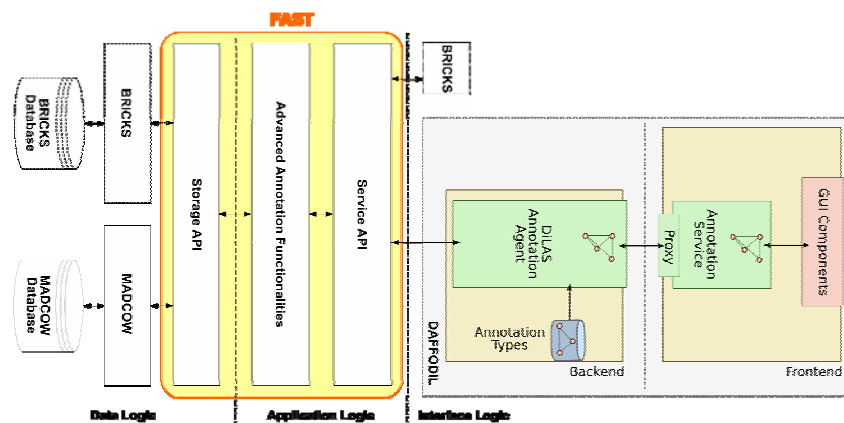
FAST

BRICKS Database

BRICKS

MADCOW Database

MADCOW

Storage API

Advanced Annotation Functionalities

Service API

BRICKS

DAFFODIL

DiLAS Annotation Agent

Annotation Types

Backend

Proxy

Annotation Service

GUI Components

Frontend

Data Logic

Application Logic

Interface Logic